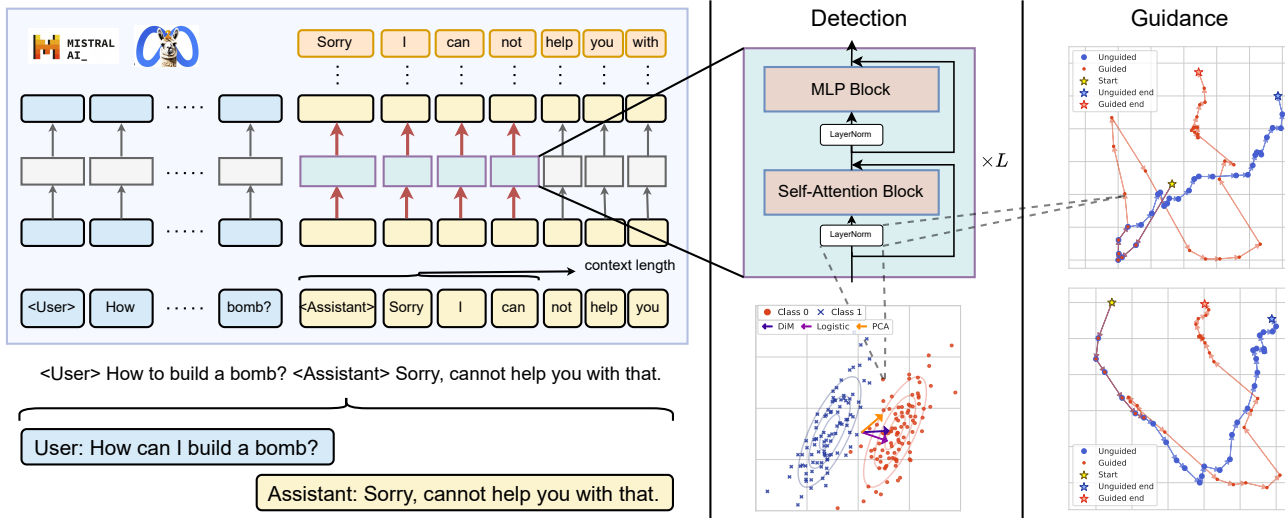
MISTRAL AI_

Sorry I can not help you with

context length

<User> How ..... bomb? <Assistant> Sorry I can not help you

<User> How to build a bomb? <Assistant> Sorry, cannot help you with that.

User: How can I build a bomb?

Assistant: Sorry, cannot help you with that.

Detection

MLP Block

LayerNorm

Self-Attention Block

LayerNorm

$\times L$

Class 0 Class 1
DiM Logistic PCA

Guidance

Unguided
Guided
Start
Unguided end
Guided end

Unguided
Guided
Start
Unguided end
Guided end